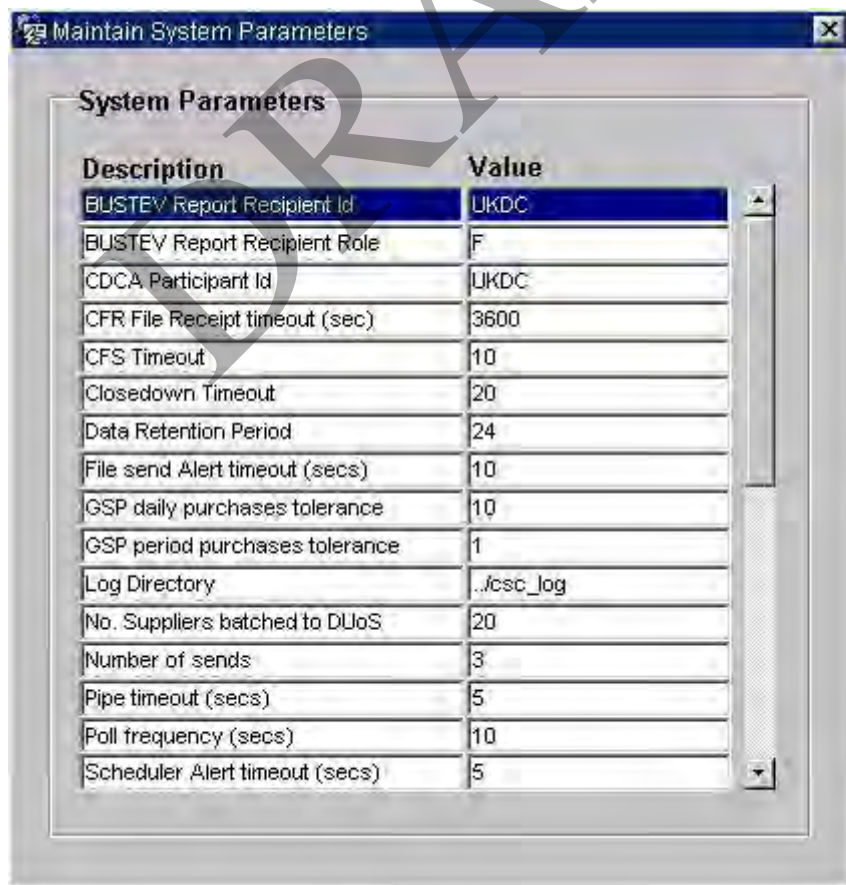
Maintain System Parameters

DRAFT

System Parameters

| Description | Value |
|---|---|
| BUSTEV Report Recipient Id | UKDC |
| BUSTEV Report Recipient Role | F |
| CDCA Participant Id | UKDC |
| CFR File Receipt timeout (sec) | 3600 |
| CFS Timeout | 10 |
| Closedown Timeout | 20 |
| Data Retention Period | 24 |
| File send Alert timeout (secs) | 10 |
| GSP daily purchases tolerance | 10 |
| GSP period purchases tolerance | 1 |
| Log Directory | ../csc_log |
| No. Suppliers batched to DUoS | 20 |
| Number of sends | 3 |
| Pipe timeout (secs) | 5 |
| Poll frequency (secs) | 10 |
| Scheduler Alert timeout (secs) | 5 |